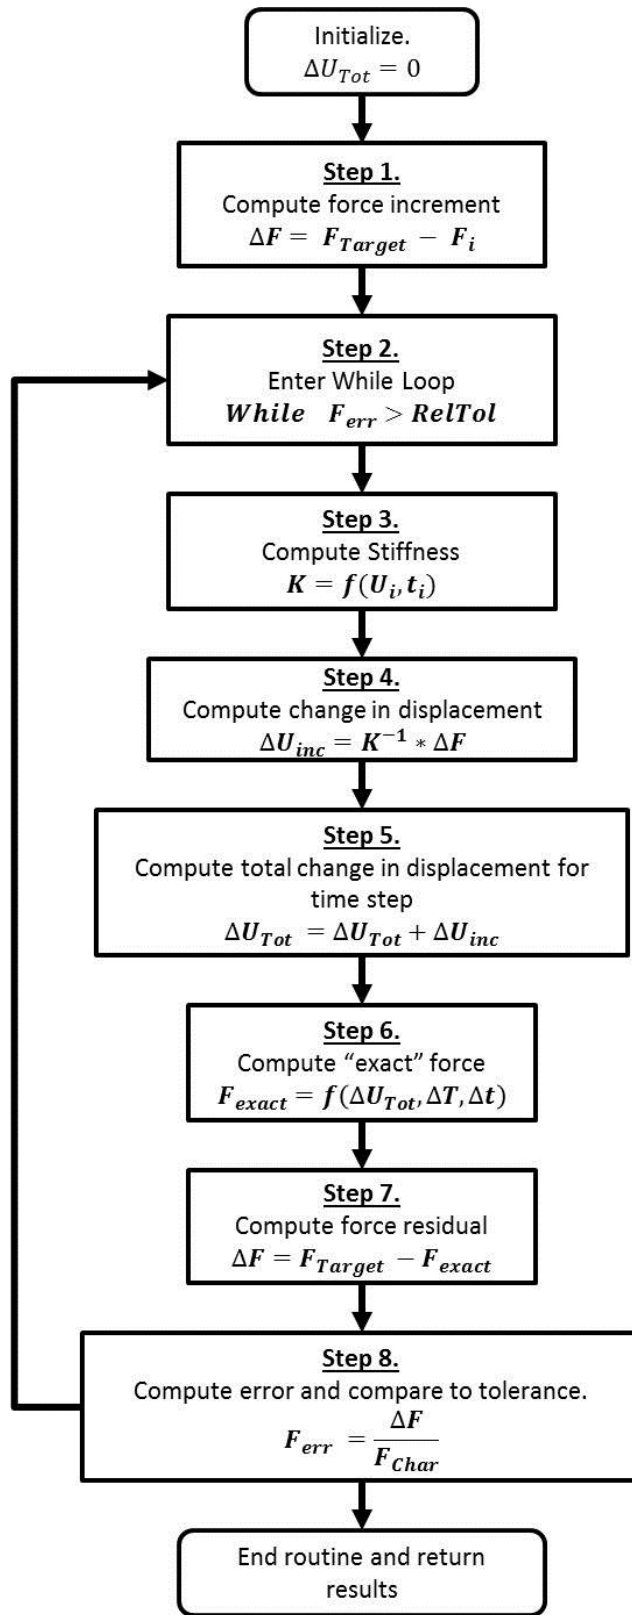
Initialize.
$\Delta U_{Tot} = 0$

Step 1.
Compute force increment
$\Delta F = F_{Target} - F_i$

Step 2.
Enter While Loop
$While \quad F_{err} > RelTol$

Step 3.
Compute Stiffness
$K = f(U_i, t_i)$

Step 4.
Compute change in displacement
$\Delta U_{inc} = K^{-1} * \Delta F$

Step 5.
Compute total change in displacement for time step
$\Delta U_{Tot} = \Delta U_{Tot} + \Delta U_{inc}$

Step 6.
Compute "exact" force
$F_{exact} = f(\Delta U_{Tot}, \Delta T, \Delta t)$

Step 7.
Compute force residual
$\Delta F = F_{Target} - F_{exact}$

Step 8.
Compute error and compare to tolerance.
$F_{err} = \frac{\Delta F}{F_{Char}}$

End routine and return results